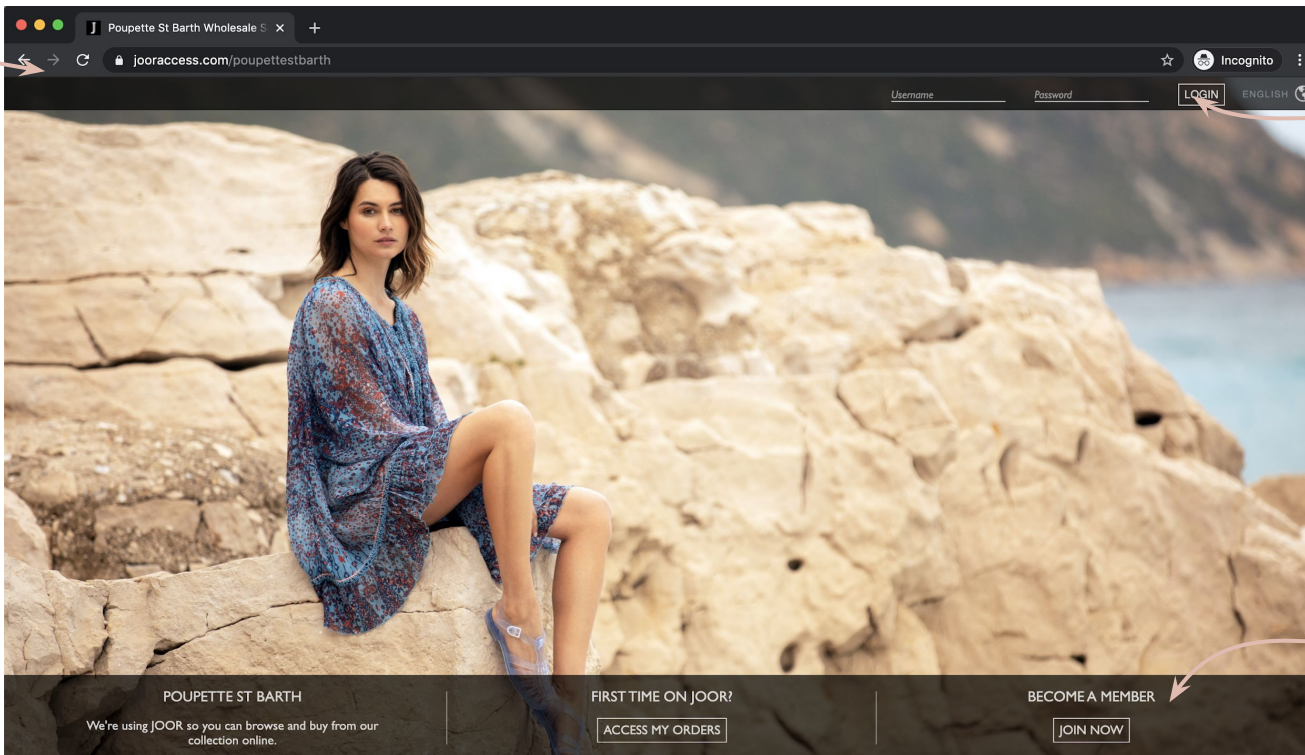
J Poupette St Barth Wholesale S ×

jooraccess.com/poupettestbarth

Incognito

Username
Password
LOGIN
ENGLISH

POUPETTE ST BARTH

We're using JOOR so you can browse and buy from our collection online.

FIRST TIME ON JOOR?

ACCESS MY ORDERS

BECOME A MEMBER

JOIN NOW